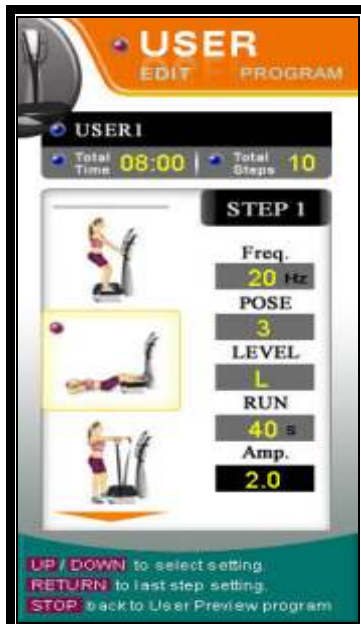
USER
EDIT PROGRAM

USER1
Total Time 08:00 | Total Steps 10

STEP 1
Freq.
20 Hz
POSE
3
LEVEL
L
RUN
40 s
Amp.
2.0

UP / DOWN to select setting.
RETURN to last step setting.
STOP back to User Preview program